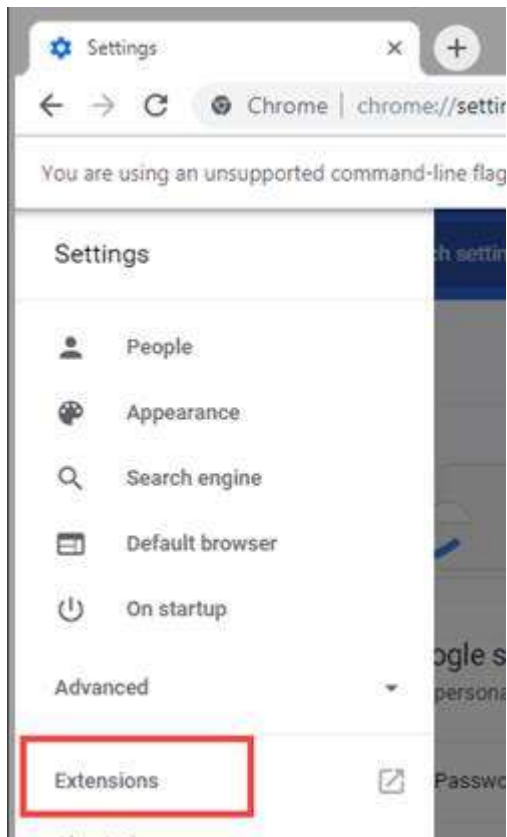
Settings ×

+

← → C Chrome | chrome://settir

You are using an unsupported command-line flag

Settings

ch settin

People

Appearance

Search engine

Default browser

On startup

Advanced

ogle s

persona

Extensions

Passwo